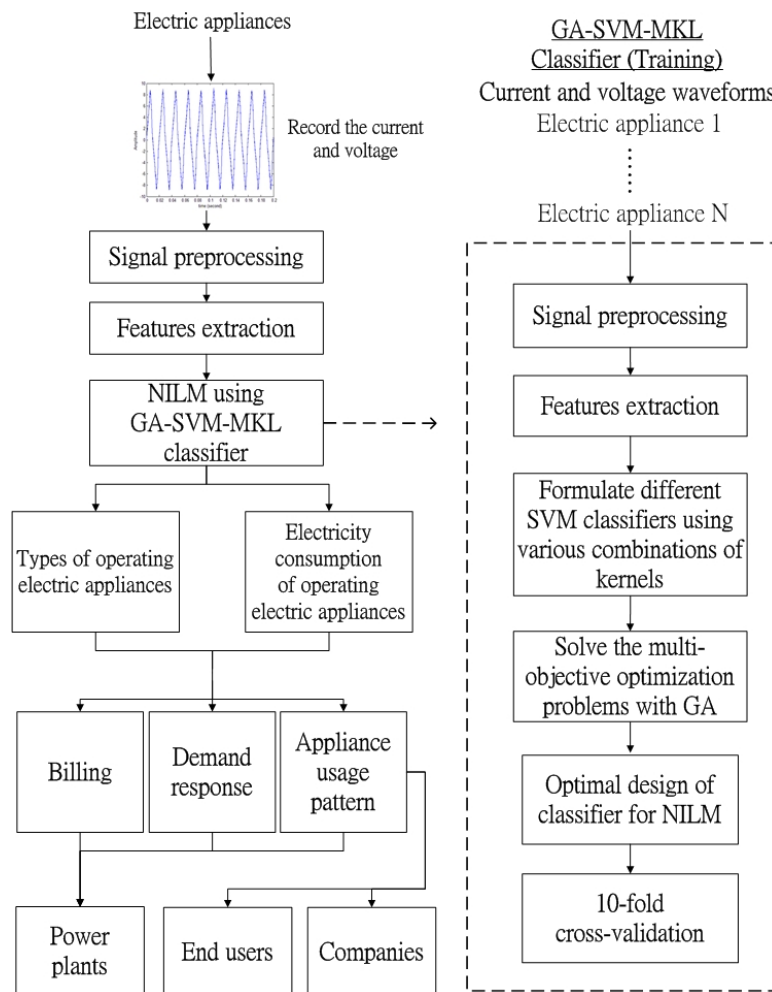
Electric appliances

Record the current and voltage

Signal preprocessing

Features extraction

NILM using GA-SVM-MKL classifier

Types of operating electric appliances

Electricity consumption of operating electric appliances

Billing

Demand response

Appliance usage pattern

Power plants

End users

Companies

GA-SVM-MKL Classifier (Training)

Current and voltage waveforms

Electric appliance 1

Electric appliance N

Signal preprocessing

Features extraction

Formulate different SVM classifiers using various combinations of kernels

Solve the multi-objective optimization problems with GA

Optimal design of classifier for NILM

10-fold cross-validation